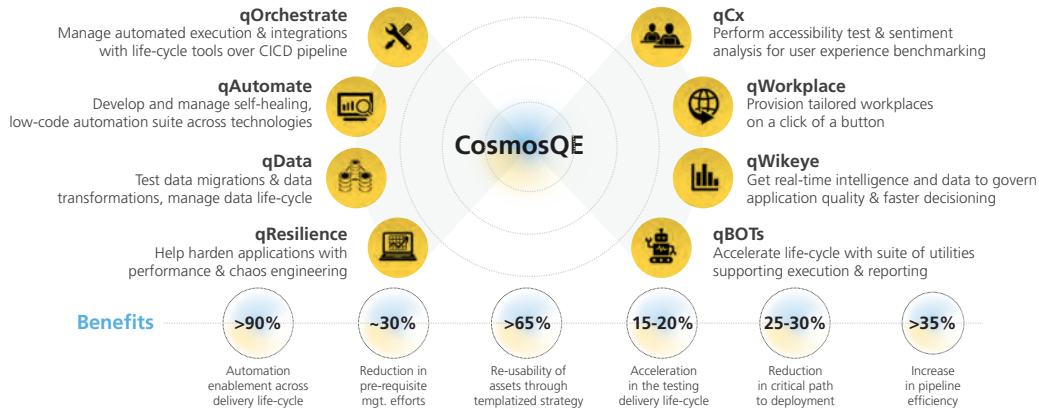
qOrchestrate
Manage automated execution & integrations with life-cycle tools over CICD pipeline

qAutomate
Develop and manage self-healing, low-code automation suite across technologies

qData
Test data migrations & data transformations, manage data life-cycle

qResilience
Help harden applications with performance & chaos engineering

CosmosQE

qCx
Perform accessibility test & sentiment analysis for user experience benchmarking

qWorkplace
Provision tailored workplaces on a click of a button

qWikeye
Get real-time intelligence and data to govern application quality & faster decisioning

qBOTs
Accelerate life-cycle with suite of utilities supporting execution & reporting

Benefits

>90%
Automation enablement across delivery life-cycle

~30%
Reduction in pre-requisite mgt. efforts

>65%
Re-usability of assets through templatized strategy

15-20%
Acceleration in the testing delivery life-cycle

25-30%
Reduction in critical path to deployment

>35%
Increase in pipeline efficiency